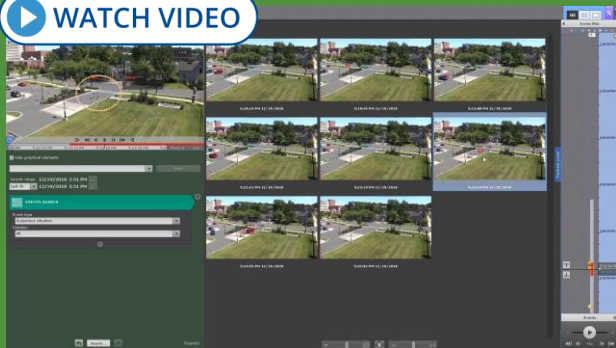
WATCH VIDEO

Hide graphical elements

Search range 12/19/2018 3:51 PM
12/19/2018 3:51 PM

VMD/VS SEARCH

Event type
Suspicious situation
Duration
All

5:23:00 PM 12/19/2018
5:23:40 PM 12/19/2018
5:23:48 PM 12/19/2018
5:23:18 PM 12/19/2018
5:23:37 PM 12/19/2018
5:23:40 PM 12/19/2018
5:23:50 PM 12/19/2018
5:23:48 PM 12/19/2018

Search